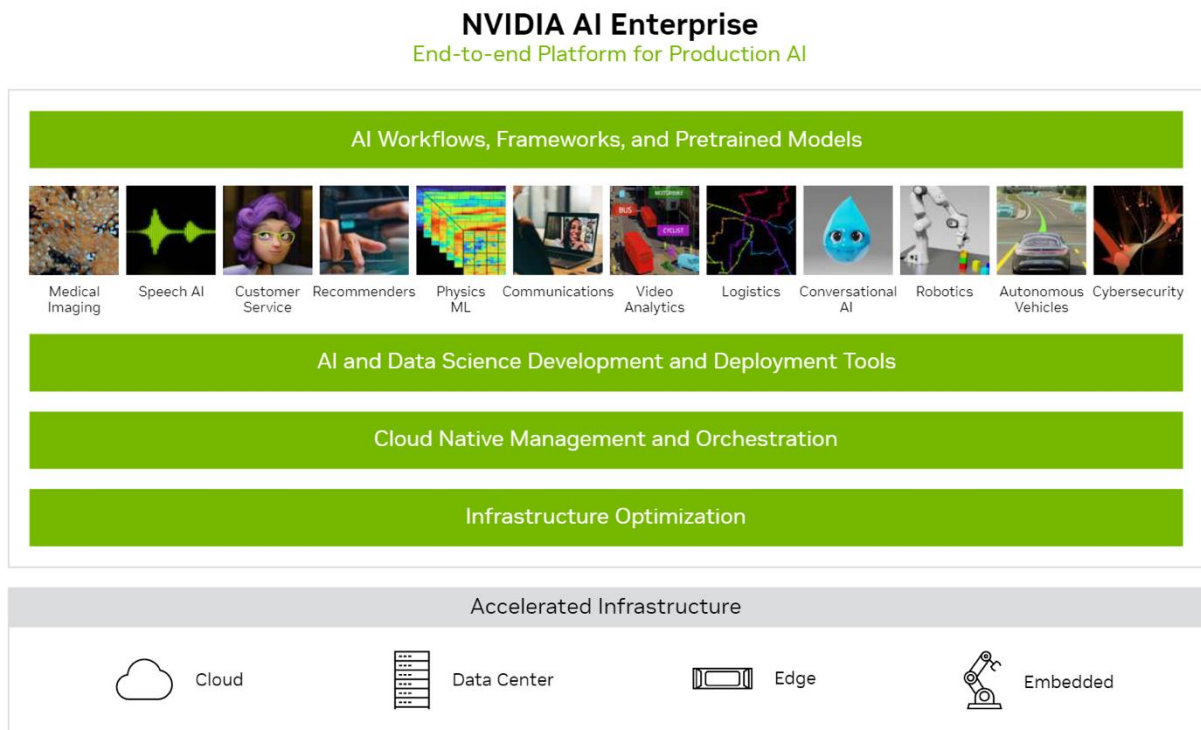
NVIDIA AI Enterprise
End-to-end Platform for Production AI

AI Workflows, Frameworks, and Pretrained Models

Medical Imaging
Speech AI
Customer Service
Recommenders
Physics ML
Communications
Video Analytics
Logistics
Conversational AI
Robotics
Autonomous Vehicles
Cybersecurity

AI and Data Science Development and Deployment Tools

Cloud Native Management and Orchestration

Infrastructure Optimization

Accelerated Infrastructure

Cloud
Data Center
Edge
Embedded